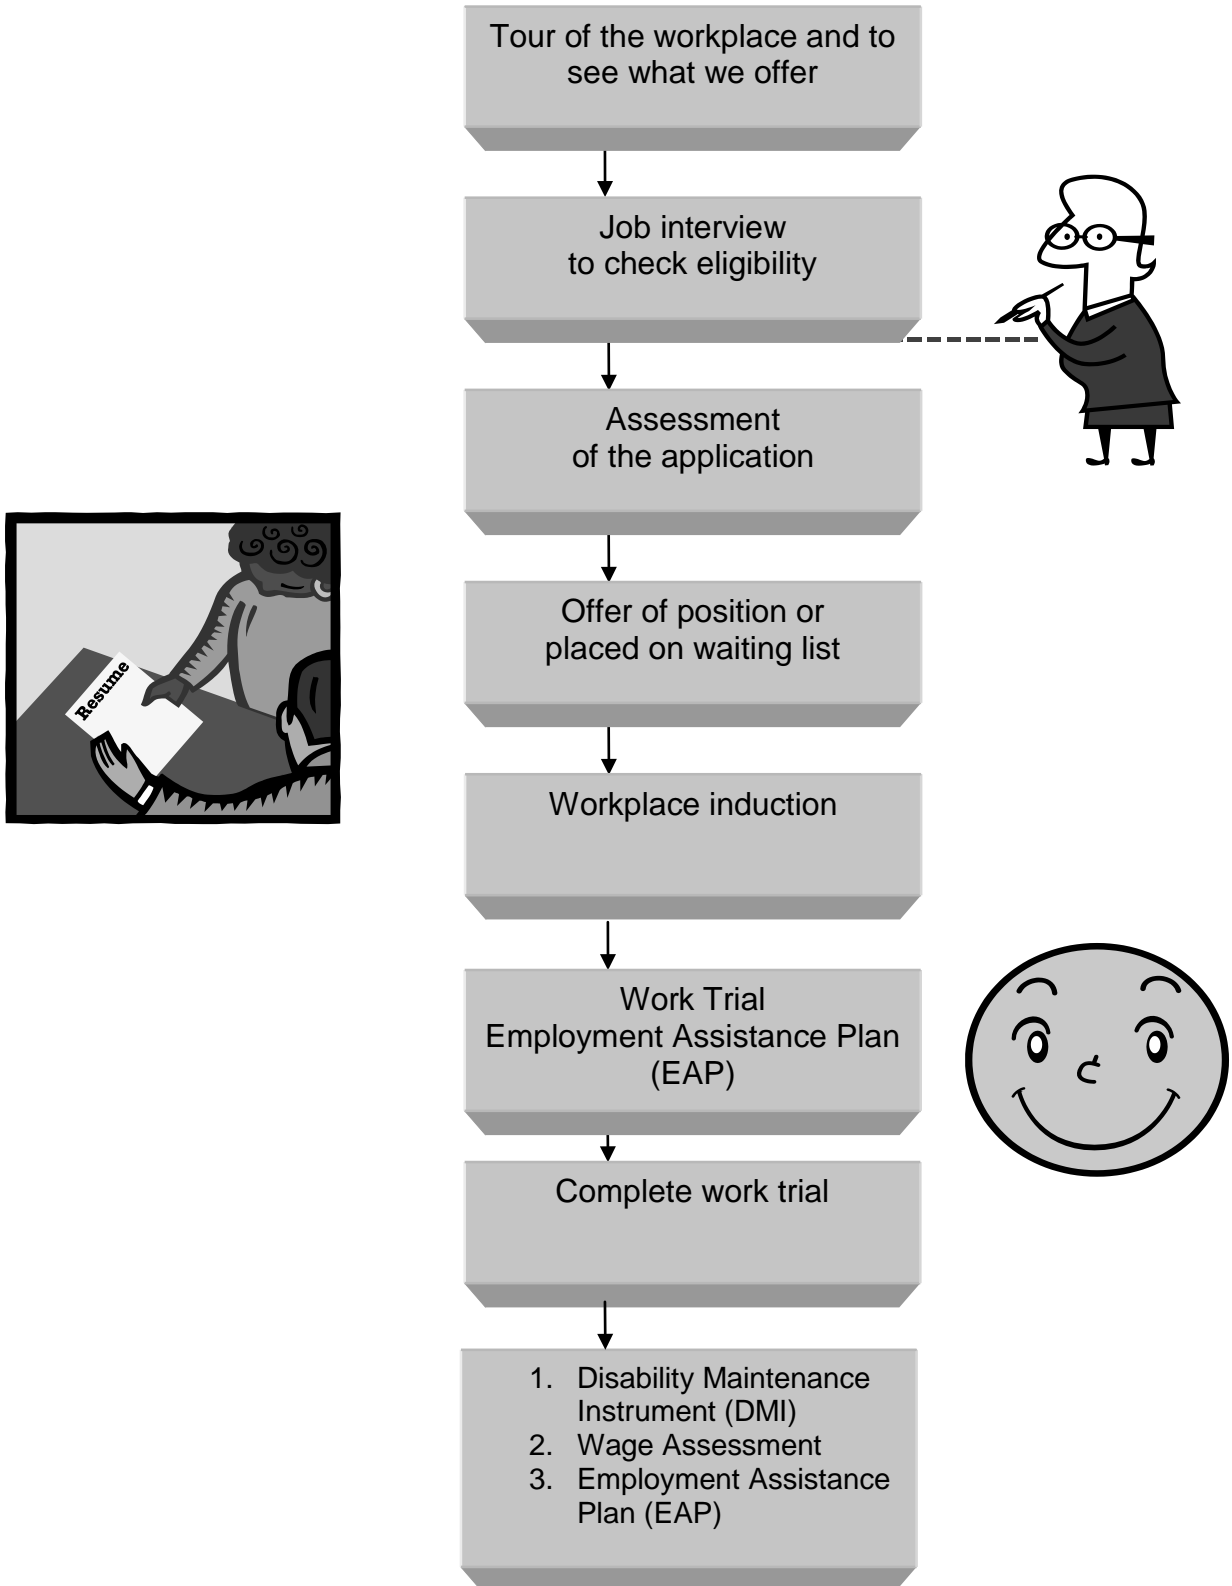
Tour of the workplace and to see what we offer

Job interview to check eligibility

Assessment of the application

Resume

Offer of position or placed on waiting list

Workplace induction

Work Trial
Employment Assistance Plan (EAP)

Complete work trial

1. Disability Maintenance Instrument (DMI)
2. Wage Assessment
3. Employment Assistance Plan (EAP)